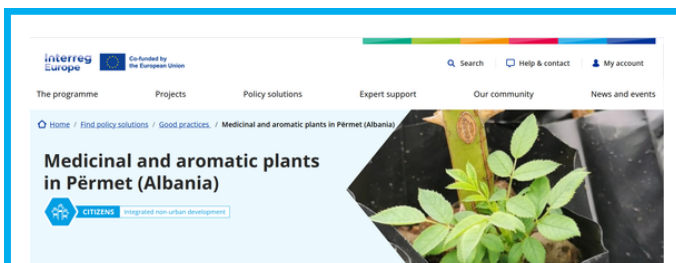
Interreg Europe

Co-funded by the European Union

Search
Help & contact
My account

The programme
Projects
Policy solutions
Expert support
Our community
News and events

Home / Find policy solutions / Good practices / Medicinal and aromatic plants in Përmet (Albania)

Medicinal and aromatic plants in Përmet (Albania)

CITIZENS
Integrated non urban development